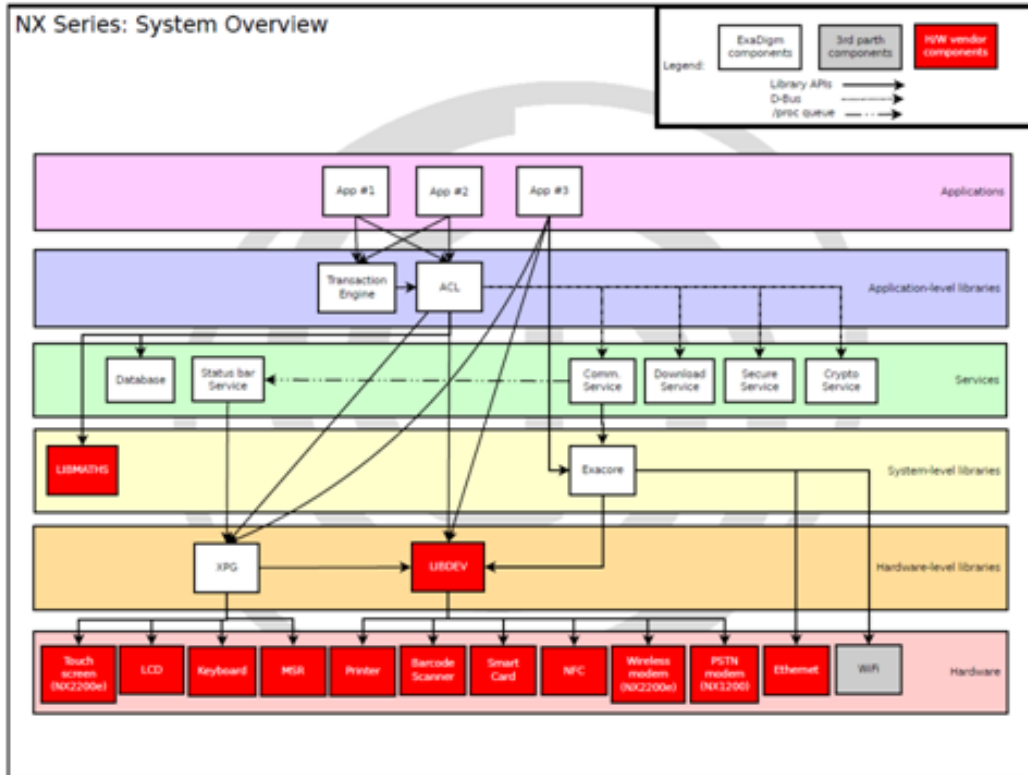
NX Series: System Overview

Legend:
ExaDigm components
3rd parth components
H/W vendor components
Library APIs
D-Bus
/proc queue

App #1
App #2
App #3
Applications

Transaction Engine
ACL
Application-level libraries

Database
Status bar Service
Comm. Service
Download Service
Secure Service
Crypto Service
Services

LIBMATHS
Exacore
System-level libraries

XPG
LIBDEV
Hardware-level libraries

Touch screen (NX2200e)
LCD
Keyboard
MSR
Printer
Barcode Scanner
Smart Card
NFC
Wireless modem (NX2200e)
PSTN modem (NX1200)
Ethernet
WiFi
Hardware